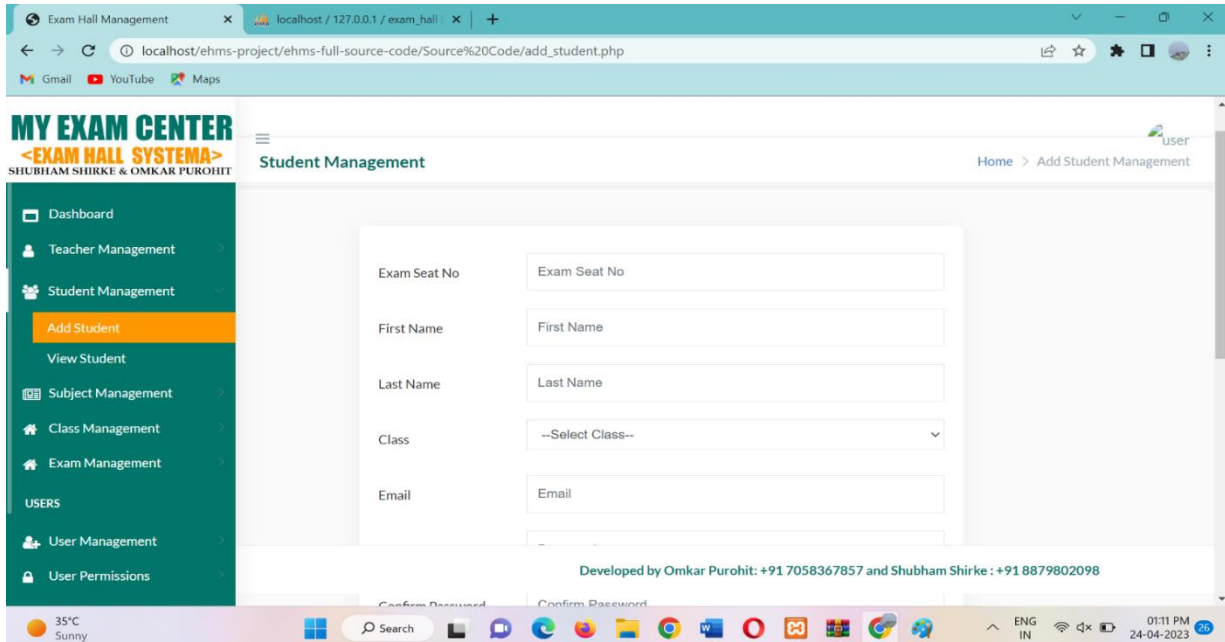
Exam Hall Management
localhost / 127.0.0.1 / exam_hall
localhost/ehms-project/ehms-full-source-code/Source%20Code/add_student.php
Gmail YouTube Maps

MY EXAM CENTER
<EXAM HALL SYSTEMA>
SHUBHAM SHIRKE & OMKAR PUROHIT

user

Student Management
Home > Add Student Management

Dashboard
Teacher Management
Student Management
Add Student
View Student
Subject Management
Class Management
Exam Management
USERS
User Management
User Permissions

Exam Seat No | Exam Seat No
First Name | First Name
Last Name | Last Name
Class | --Select Class--
Email | Email
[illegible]
Confirm Password | Confirm Password

Developed by Omkar Purohit: +91 7058367857 and Shubham Shirke : +91 8879802098

35°C
Sunny
Search
ENG
IN
01:11 PM
24-04-2023
26